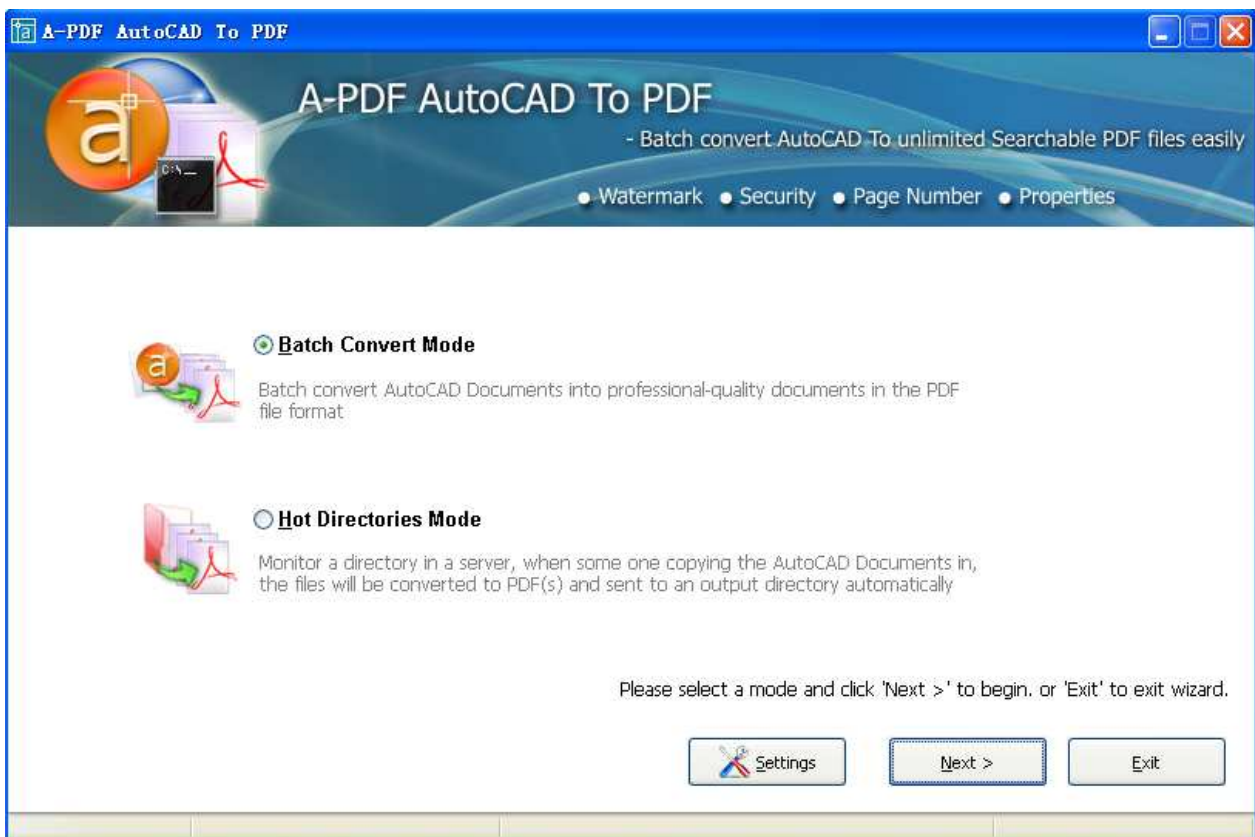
A-PDF AutoCAD To PDF

A-PDF AutoCAD To PDF

- Batch convert AutoCAD To unlimited Searchable PDF files easily

• Watermark • Security • Page Number • Properties

Batch Convert Mode

Batch convert AutoCAD Documents into professional-quality documents in the PDF file format

Hot Directories Mode

Monitor a directory in a server, when some one copying the AutoCAD Documents in, the files will be converted to PDF(s) and sent to an output directory automatically

Please select a mode and click 'Next >' to begin. or 'Exit' to exit wizard.

Settings

Next >

Exit